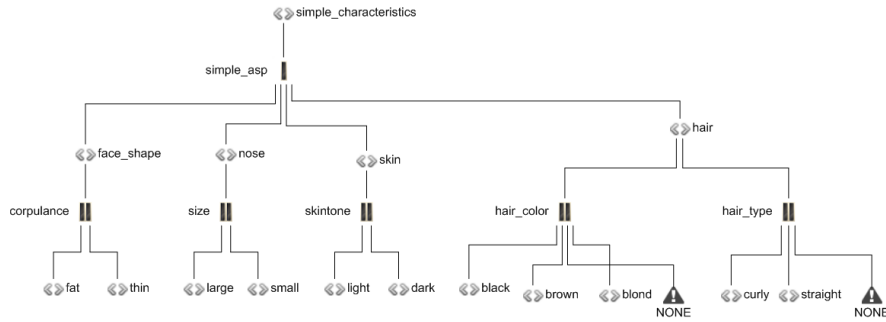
simple_characteristics

simple_asp

face_shape

nose

skin

hair

corpulance

size

skintone

hair_color

hair_type

fat

thin

large

small

light

dark

black

brown

blond

NONE

curly

straight

NONE